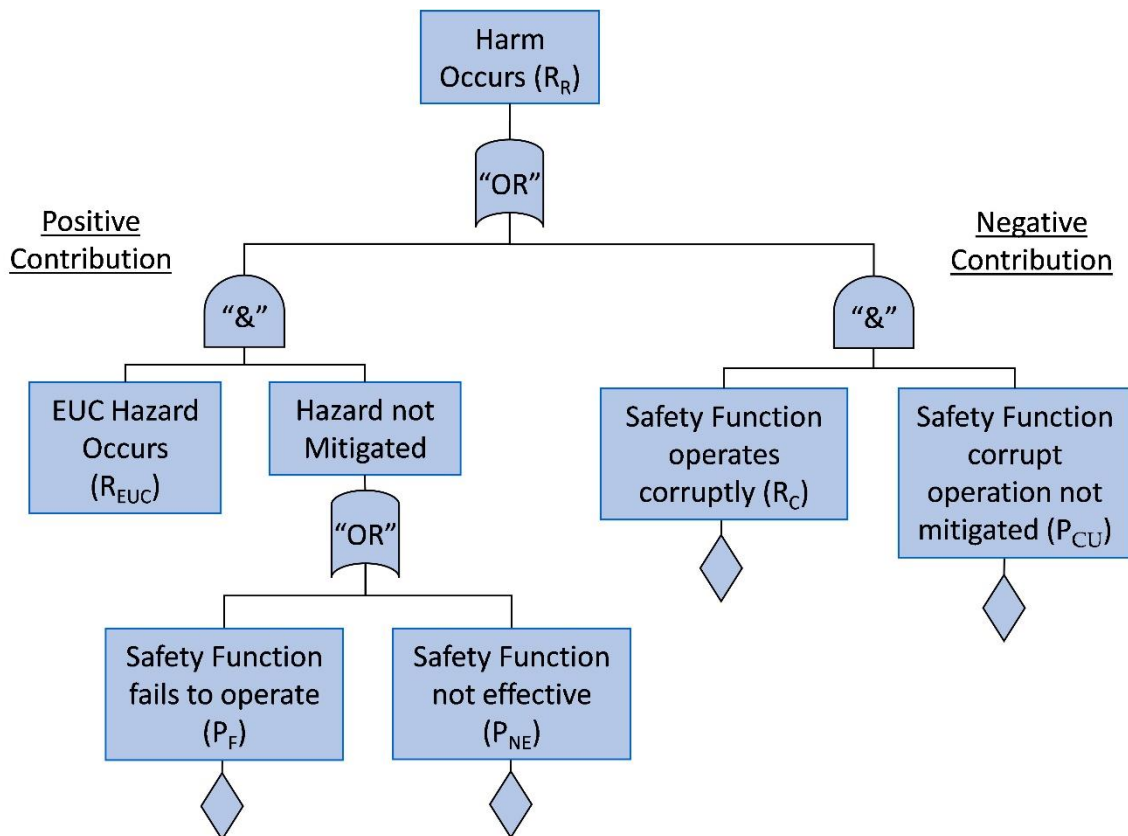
Harm Occurs ($R_R$)

"OR"

Positive Contribution

Negative Contribution

"&"

"&"

EUC Hazard Occurs ($R_{EUC}$)

Hazard not Mitigated

Safety Function operates corruptly ($R_C$)

Safety Function corrupt operation not mitigated ($P_{CU}$)

"OR"

Safety Function fails to operate ($P_F$)

Safety Function not effective ($P_{NE}$)